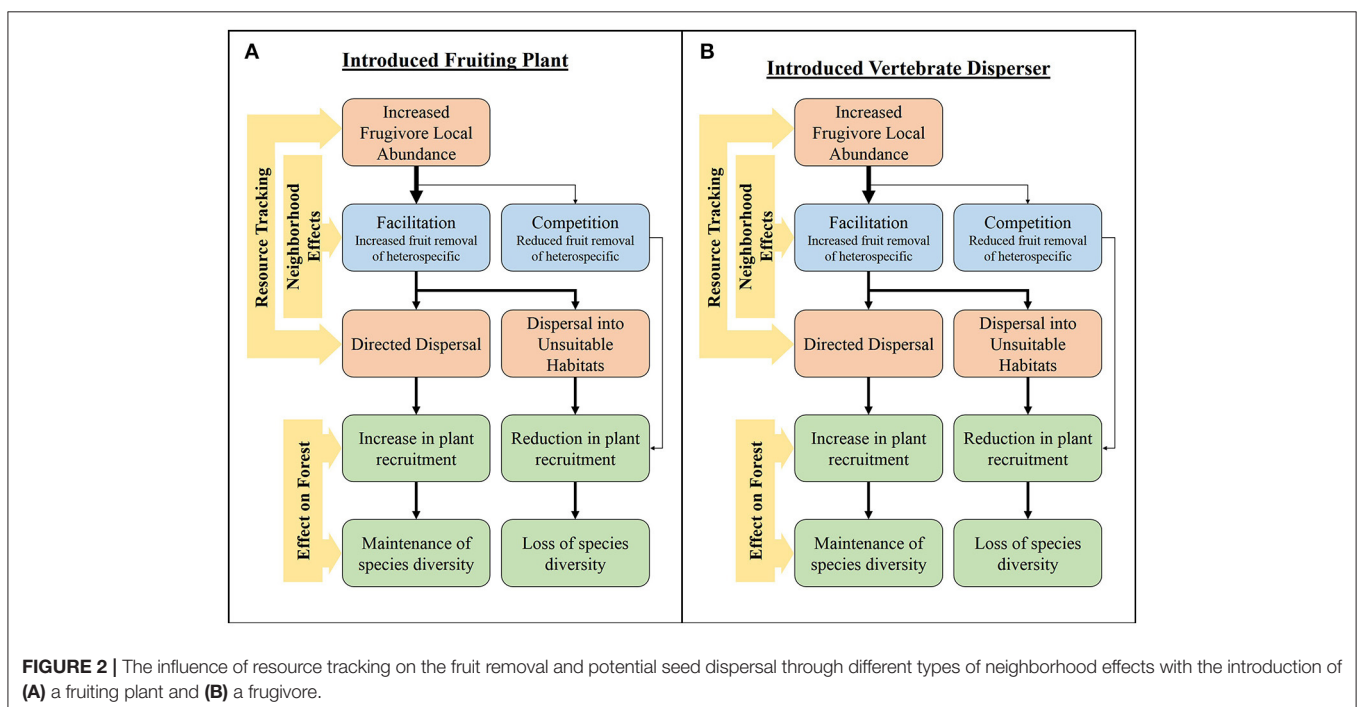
A

Introduced Fruiting Plant

Resource Tracking

Neighborhood Effects

Increased Frugivore Local Abundance

Facilitation
Increased fruit removal of heterospecific

Competition
Reduced fruit removal of heterospecific

Directed Dispersal

Dispersal into Unsuitable Habitats

Effect on Forest

Increase in plant recruitment

Reduction in plant recruitment

Maintenance of species diversity

Loss of species diversity

B

Introduced Vertebrate Disperser

Resource Tracking

Neighborhood Effects

Increased Frugivore Local Abundance

Facilitation
Increased fruit removal of heterospecific

Competition
Reduced fruit removal of heterospecific

Directed Dispersal

Dispersal into Unsuitable Habitats

Effect on Forest

Increase in plant recruitment

Reduction in plant recruitment

Maintenance of species diversity

Loss of species diversity

FIGURE 2 | The influence of resource tracking on the fruit removal and potential seed dispersal through different types of neighborhood effects with the introduction of (A) a fruiting plant and (B) a frugivore.